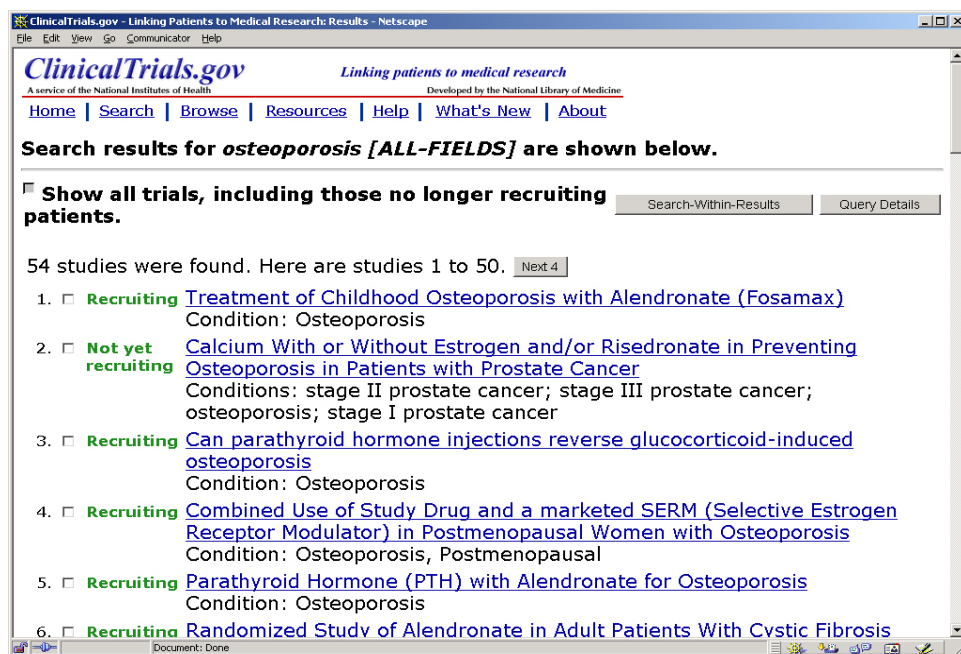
ClinicalTrials.gov - Linking Patients to Medical Research: Results - Netscape

File Edit View Go Communicator Help

ClinicalTrials.gov
A service of the National Institutes of Health

Linking patients to medical research
Developed by the National Library of Medicine

Home | Search | Browse | Resources | Help | What's New | About

Search results for *osteoporosis [ALL-FIELDS]* are shown below.

Show all trials, including those no longer recruiting patients.

Search-Within-Results Query Details

54 studies were found. Here are studies 1 to 50. Next 4

1. Recruiting Treatment of Childhood Osteoporosis with Alendronate (Fosamax)
Condition: Osteoporosis

2. Not yet recruiting Calcium With or Without Estrogen and/or Risedronate in Preventing Osteoporosis in Patients with Prostate Cancer
Conditions: stage II prostate cancer; stage III prostate cancer; osteoporosis; stage I prostate cancer

3. Recruiting Can parathyroid hormone injections reverse glucocorticoid-induced osteoporosis
Condition: Osteoporosis

4. Recruiting Combined Use of Study Drug and a marketed SERM (Selective Estrogen Receptor Modulator) in Postmenopausal Women with Osteoporosis
Condition: Osteoporosis, Postmenopausal

5. Recruiting Parathyroid Hormone (PTH) with Alendronate for Osteoporosis
Condition: Osteoporosis

6. Recruiting Randomized Study of Alendronate in Adult Patients With Cystic Fibrosis

Document: Done